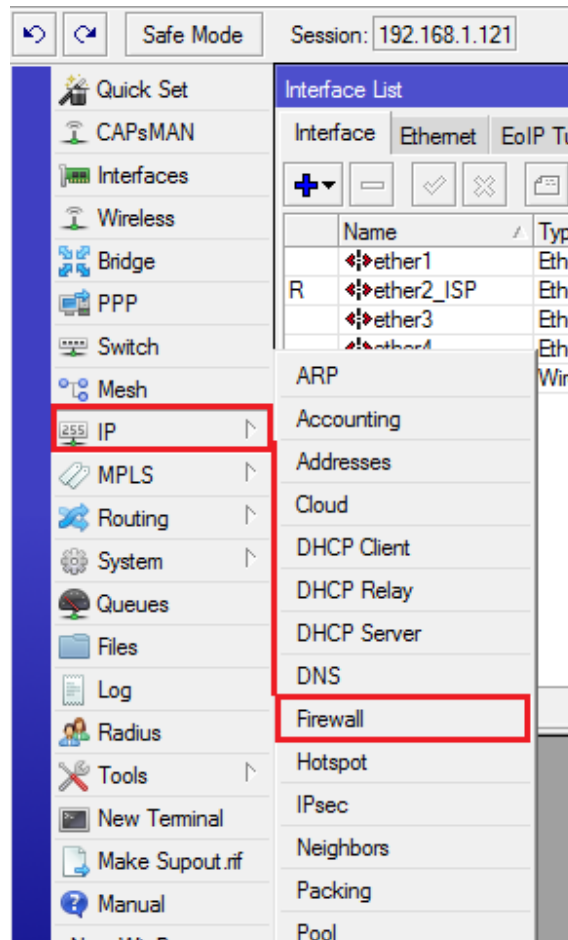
Safe Mode Session: 192.168.1.121

Quick Set
CAPsMAN
Interfaces
Wireless
Bridge
PPP
Switch
Mesh
IP
MPLS
Routing
System
Queues
Files
Log
Radius
Tools
New Terminal
Make Supout.rif
Manual

Interface List
Interface Ethernet EoIP Tu

| | Name | Typ |
|---|---|---|
| | ether1 | Eth |
| R | ether2_ISP | Eth |
| | ether3 | Eth |
| | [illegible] | Eth |
| | | Wir |

ARP
Accounting
Addresses
Cloud
DHCP Client
DHCP Relay
DHCP Server
DNS
Firewall
Hotspot
IPsec
Neighbors
Packing
Pool